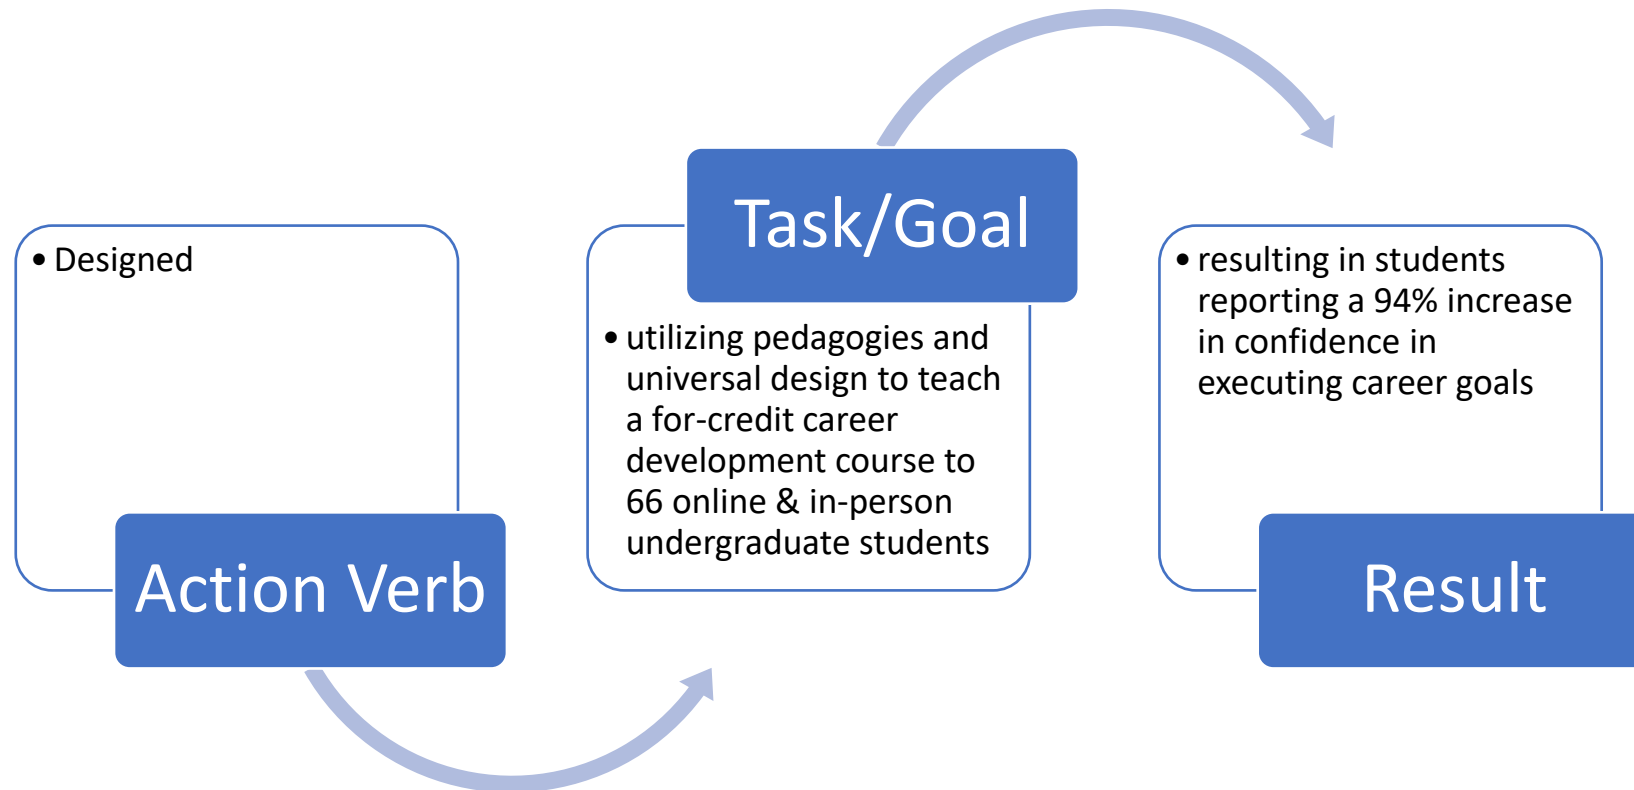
• Designed

Action Verb

Task/Goal

• utilizing pedagogies and universal design to teach a for-credit career development course to 66 online & in-person undergraduate students

• resulting in students reporting a 94% increase in confidence in executing career goals

Result